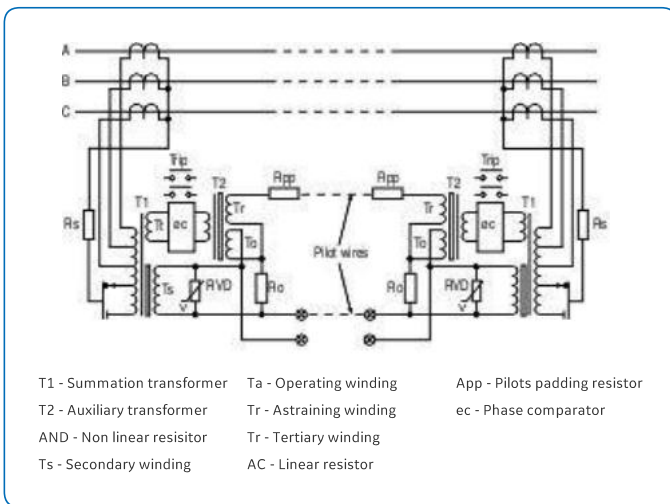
A
B
C
Trip
Trip
T1
T2
Rpp
Rpp
T2
T1
Rs
Tt
ec
Tr
Tr
ec
Tt
Rs
To
Pilot wires
To
Ts
RVD
v
Ro
Ro
RVD
v

T1 - Summation transformer
T2 - Auxiliary transformer
AND - Non linear resisitor
Ts - Secondary winding

Ta - Operating winding
Tr - Astraining winding
Tr - Tertiary winding
AC - Linear resistor

App - Pilots padding resistor
ec - Phase comparator